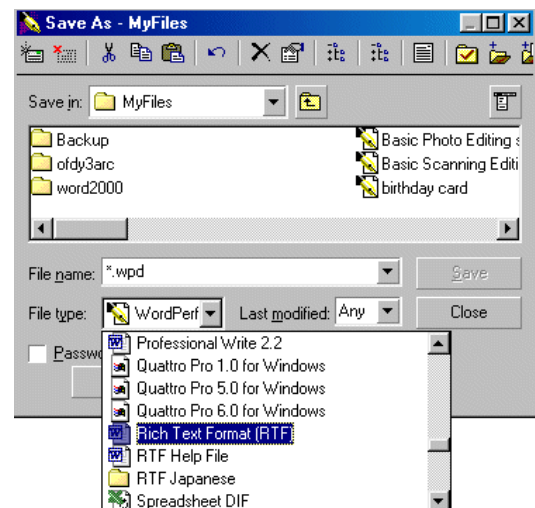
Save As - MyFiles

Save in: MyFiles

Backup
ofdy3arc
word2000
Basic Photo Editing s
Basic Scanning Editi
birthday card

File name: *.wpd
Save

File type: WordPerf
Last modified: Any
Close

Passw

Professional Write 2.2
Quattro Pro 1.0 for Windows
Quattro Pro 5.0 for Windows
Quattro Pro 6.0 for Windows
Rich Text Format (RTF)
RTF Help File
RTF Japanese
Spreadsheet DIF